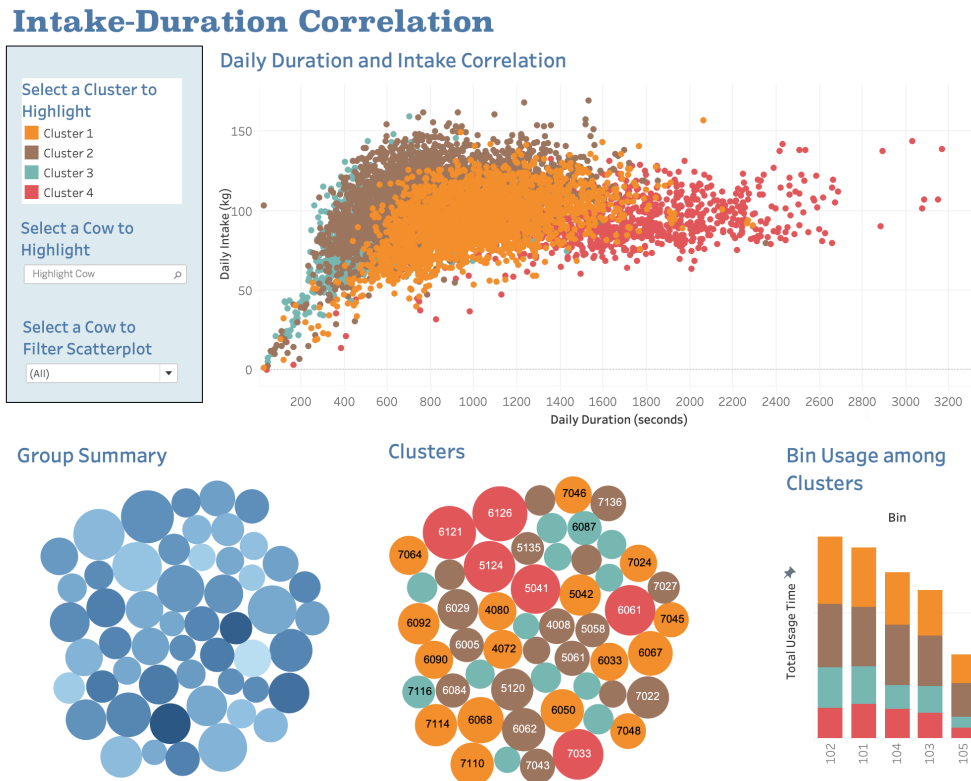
Intake-Duration Correlation

Select a Cluster to Highlight
Cluster 1
Cluster 2
Cluster 3
Cluster 4

Select a Cow to Highlight
Highlight Cow

Select a Cow to Filter Scatterplot
(All)

Daily Duration and Intake Correlation

Daily Intake (kg)
150
100
50
0
200 400 600 800 1000 1200 1400 1600 1800 2000 2200 2400 2600 2800 3000 3200
Daily Duration (seconds)

Group Summary

Clusters

6126 7046 7136 6121 6087 5135 7064 5124 7024 5041 7027 5042 6061 6029 4080 7045 6092 4008 5058 6005 4072 6067 6090 5061 6033 7116 6084 5120 7022 7114 6068 6050 6062 7048 7110 7043 7033

Bin Usage among Clusters

Bin
Total Usage Time
102 101 104 103 105